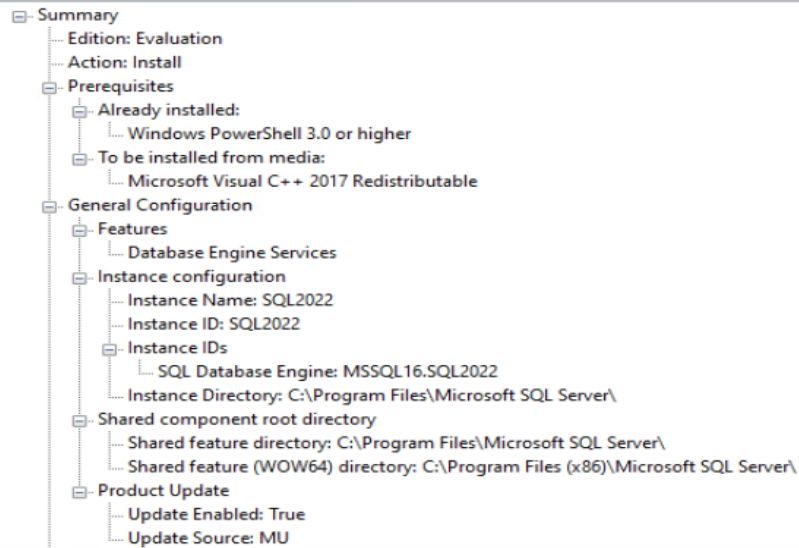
Summary
Edition: Evaluation
Action: Install
Prerequisites
Already installed:
Windows PowerShell 3.0 or higher
To be installed from media:
Microsoft Visual C++ 2017 Redistributable
General Configuration
Features
Database Engine Services
Instance configuration
Instance Name: SQL2022
Instance ID: SQL2022
Instance IDs
SQL Database Engine: MSSQL16.SQL2022
Instance Directory: C:\Program Files\Microsoft SQL Server\
Shared component root directory
Shared feature directory: C:\Program Files\Microsoft SQL Server\
Shared feature (WOW64) directory: C:\Program Files (x86)\Microsoft SQL Server\
Product Update
Update Enabled: True
Update Source: MU